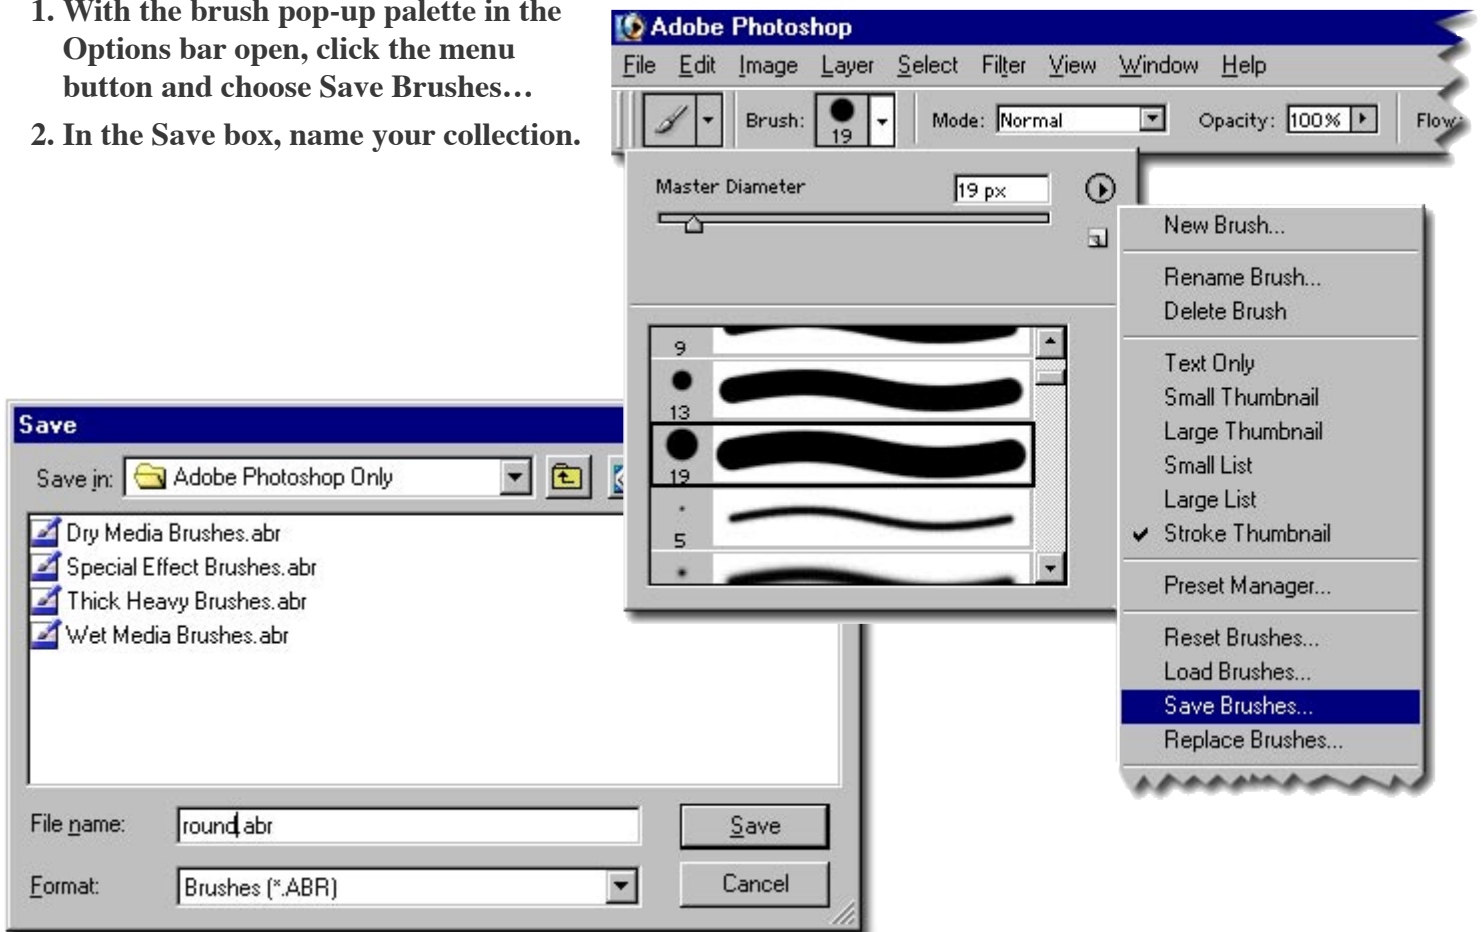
1. With the brush pop-up palette in the Options bar open, click the menu button and choose Save Brushes…

2. In the Save box, name your collection.

Adobe Photoshop

File Edit Image Layer Select Filter View Window Help

Brush: 19 Mode: Normal Opacity: 100% Flow

Master Diameter 19 px

9
13
19
5

New Brush...
Rename Brush...
Delete Brush
Text Only
Small Thumbnail
Large Thumbnail
Small List
Large List
✔ Stroke Thumbnail
Preset Manager...
Reset Brushes...
Load Brushes...
Save Brushes...
Replace Brushes...

Save

Save in: Adobe Photoshop Only

Dry Media Brushes.abr
Special Effect Brushes.abr
Thick Heavy Brushes.abr
Wet Media Brushes.abr

File name: round.abr
Save

Format: Brushes (*.ABR)
Cancel